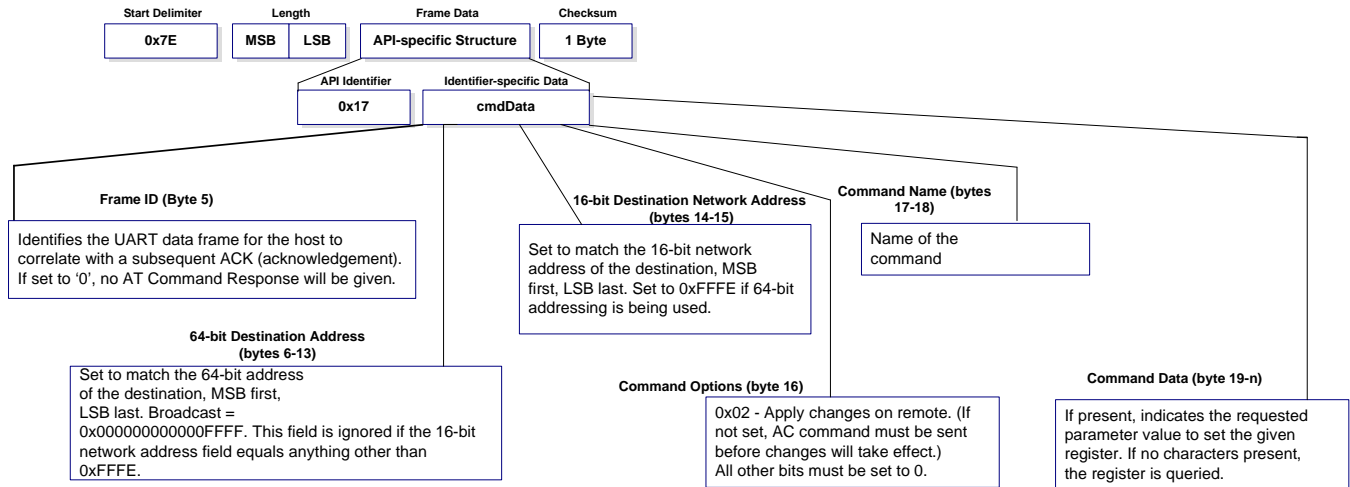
Start Delimiter

0x7E

Length

MSB

LSB

Frame Data

API-specific Structure

Checksum

1 Byte

API Identifier

0x17

Identifier-specific Data

cmdData

Frame ID (Byte 5)

Identifies the UART data frame for the host to correlate with a subsequent ACK (acknowledgement). If set to ‘0’, no AT Command Response will be given.

16-bit Destination Network Address (bytes 14-15)

Set to match the 16-bit network address of the destination, MSB first, LSB last. Set to 0xFFFE if 64-bit addressing is being used.

Command Name (bytes 17-18)

Name of the command

64-bit Destination Address (bytes 6-13)

Set to match the 64-bit address of the destination, MSB first, LSB last. Broadcast = 0x000000000000FFFF. This field is ignored if the 16-bit network address field equals anything other than 0xFFFE.

Command Options (byte 16)

0x02 - Apply changes on remote. (If not set, AC command must be sent before changes will take effect.) All other bits must be set to 0.

Command Data (byte 19-n)

If present, indicates the requested parameter value to set the given register. If no characters present, the register is queried.